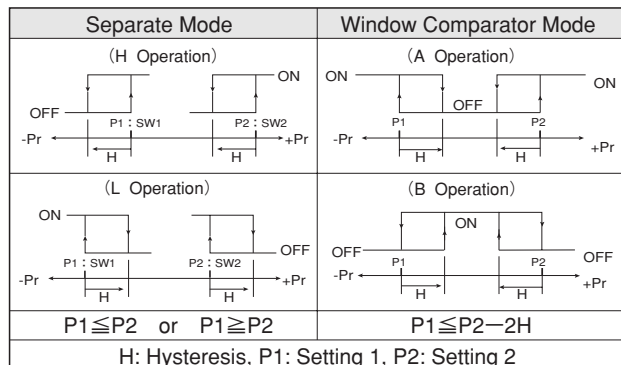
| Separate Mode | Window Comparator Mode |
|---|---|
| (H Operation) OFF ON P1：SW1 P2：SW2 -Pr +Pr H H | (A Operation) ON ON OFF P1 P2 -Pr +Pr H H |
| (L Operation) ON OFF P1：SW1 P2：SW2 -Pr +Pr H H | (B Operation) ON OFF OFF P1 P2 -Pr +Pr H H |
| P1≦P2 or P1≧P2 | P1≦P2−2H |

H: Hysteresis, P1: Setting 1, P2: Setting 2